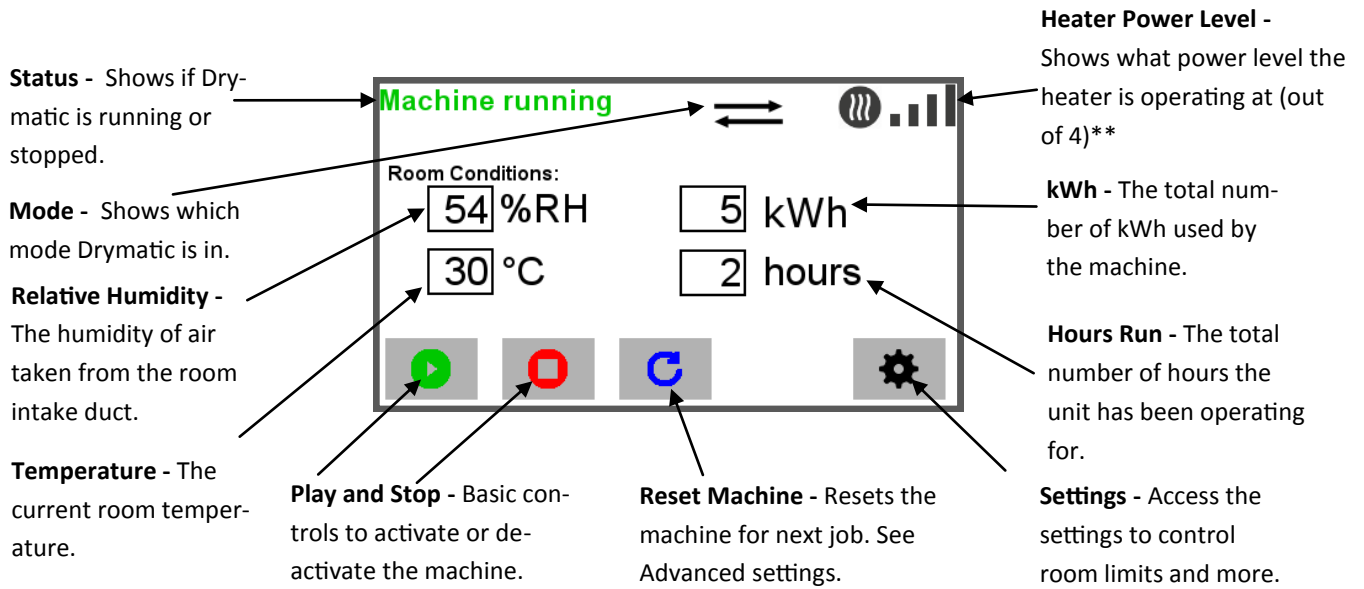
Status - Shows if Drymatic is running or stopped.

Mode - Shows which mode Drymatic is in.

Relative Humidity - The humidity of air taken from the room intake duct.

Temperature - The current room temperature.

Machine running

Room Conditions:

54 %RH

30 °C

5 kWh

2 hours

Heater Power Level - Shows what power level the heater is operating at (out of 4)**

kWh - The total number of kWh used by the machine.

Hours Run - The total number of hours the unit has been operating for.

Play and Stop - Basic controls to activate or deactivate the machine.

Reset Machine - Resets the machine for next job. See Advanced settings.

Settings - Access the settings to control room limits and more.